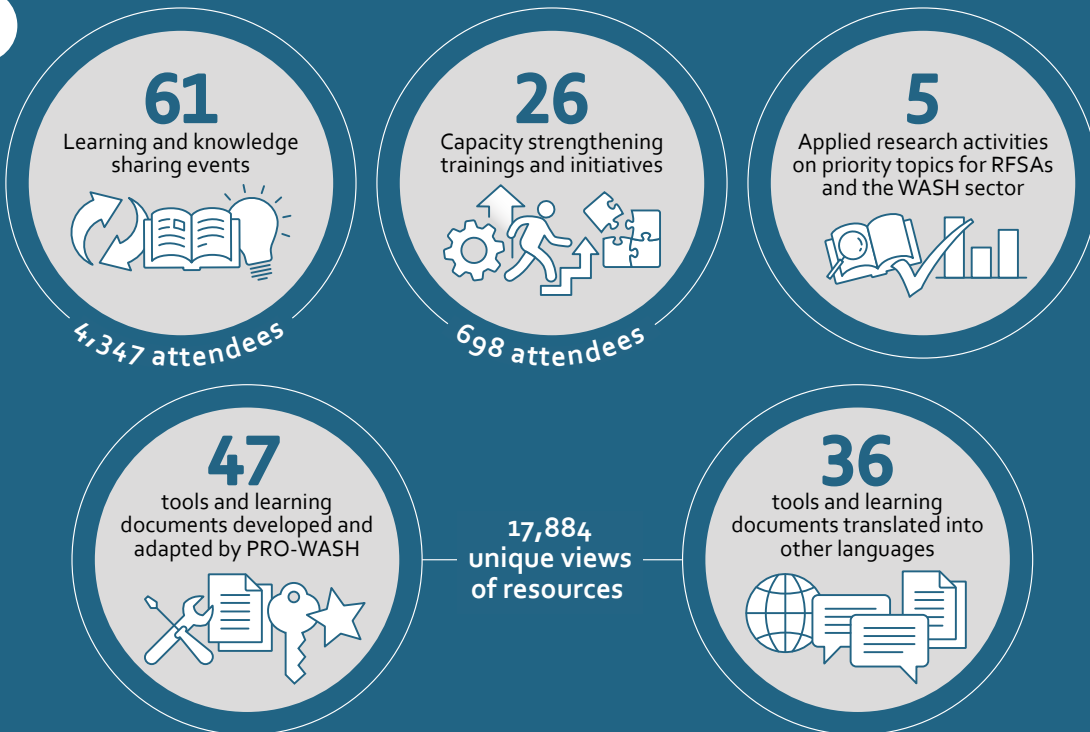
61
Learning and knowledge sharing events

4,347 attendees

26
Capacity strengthening trainings and initiatives

698 attendees

5
Applied research activities on priority topics for RFSAs and the WASH sector

47
tools and learning documents developed and adapted by PRO-WASH

17,884
unique views of resources

36
tools and learning documents translated into other languages